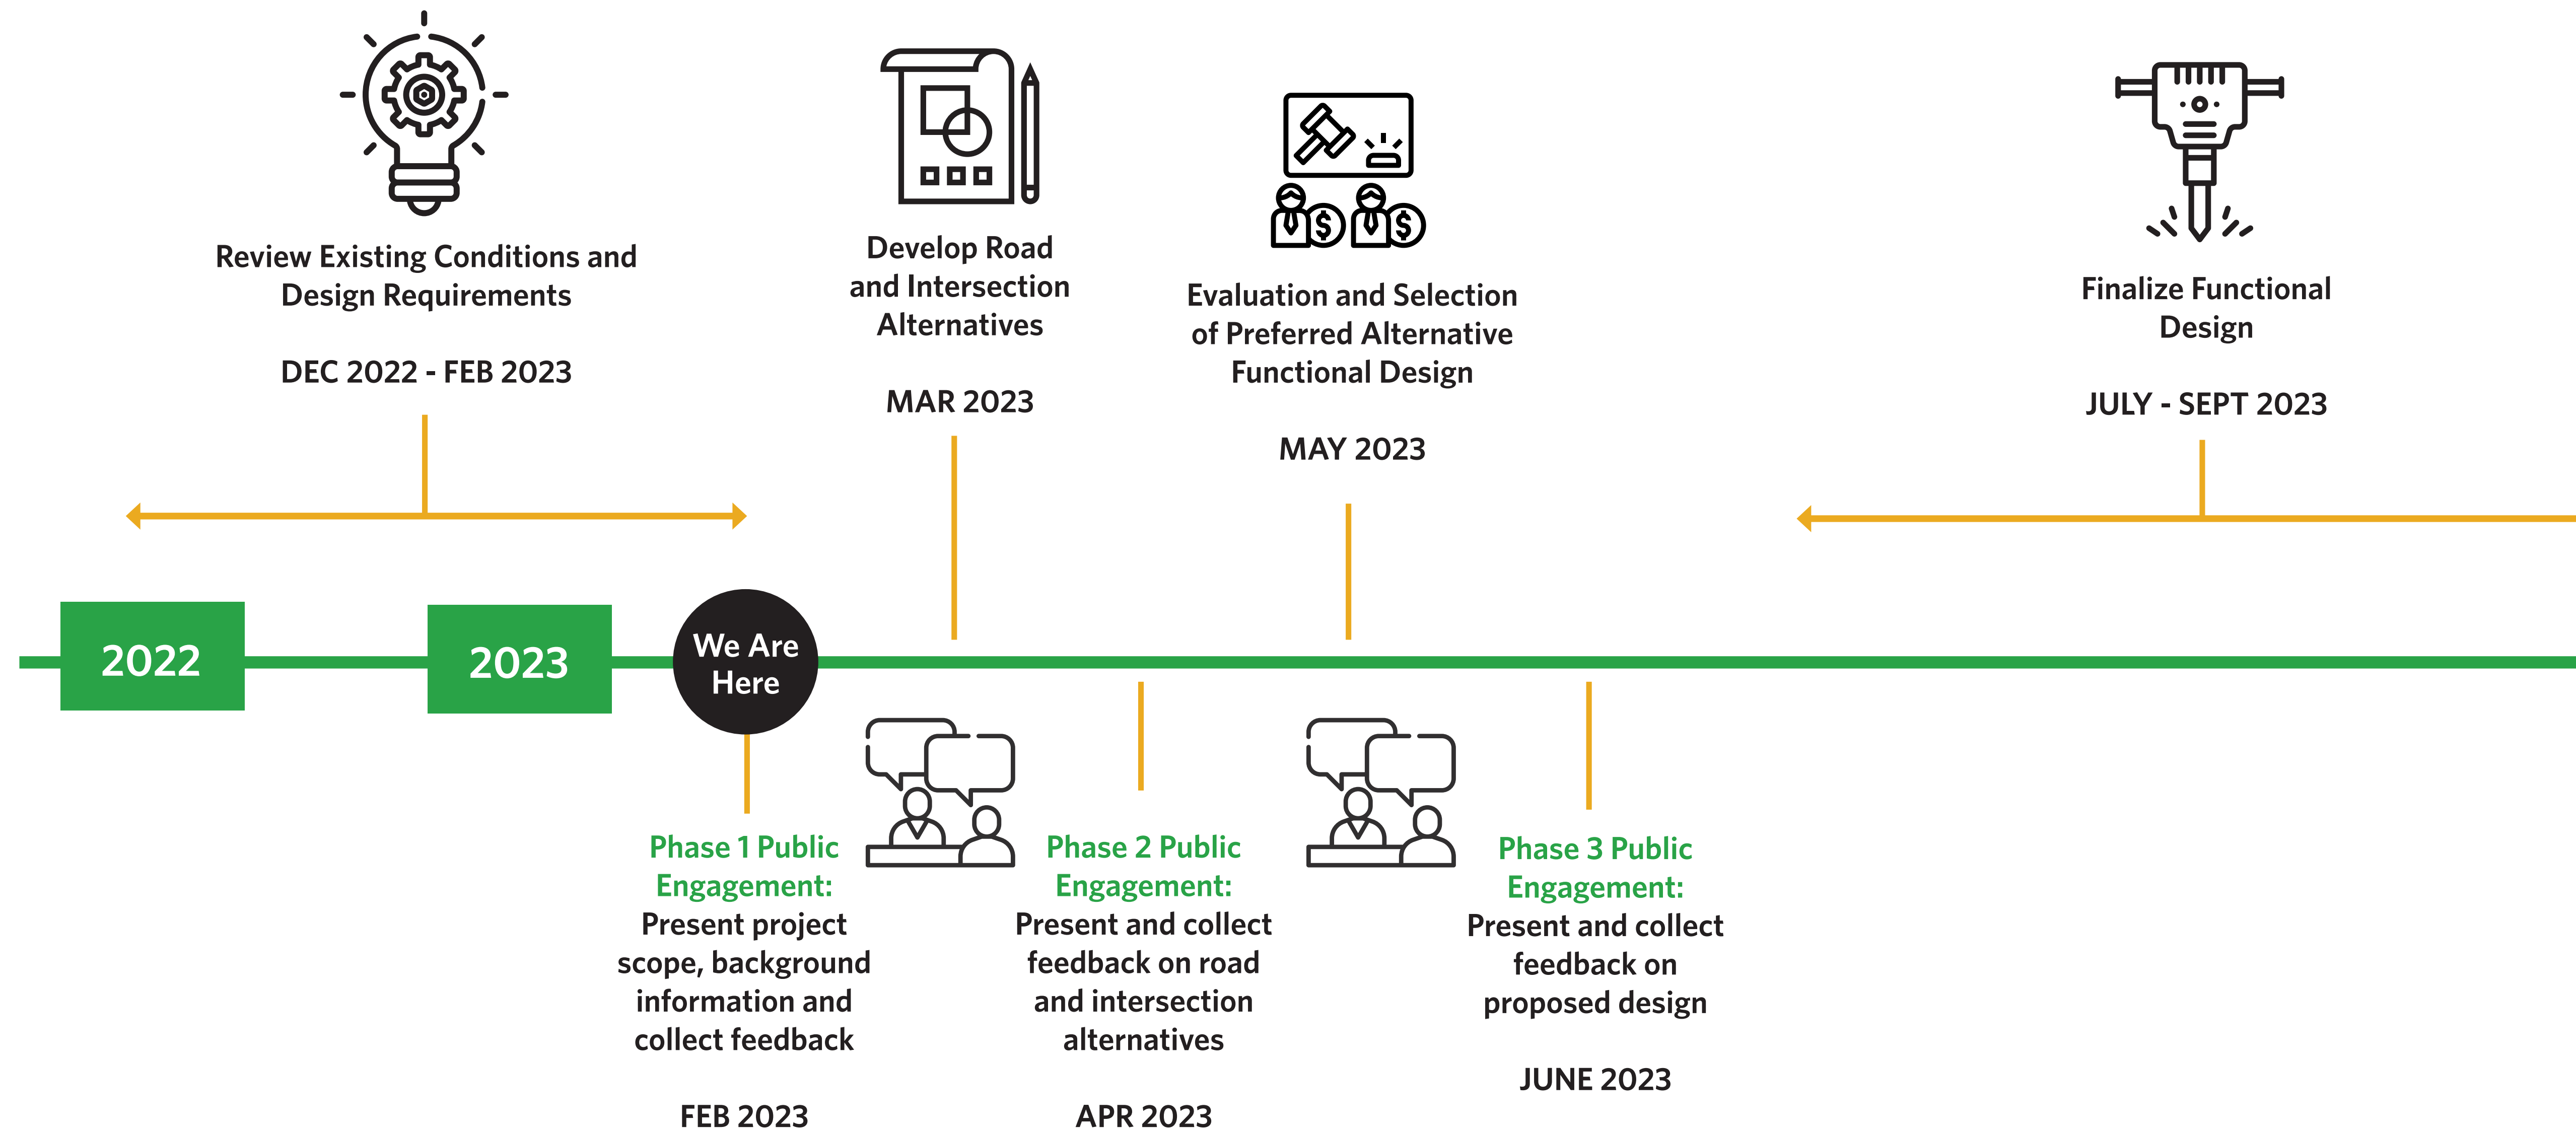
Review Existing Conditions and Design Requirements

DEC 2022 - FEB 2023

Develop Road and Intersection Alternatives

MAR 2023

Evaluation and Selection of Preferred Alternative Functional Design

MAY 2023

Finalize Functional Design

JULY - SEPT 2023

2022

2023

We Are Here

Phase 1 Public Engagement:
Present project scope, background information and collect feedback

FEB 2023

Phase 2 Public Engagement:
Present and collect feedback on road and intersection alternatives

APR 2023

Phase 3 Public Engagement:
Present and collect feedback on proposed design

JUNE 2023